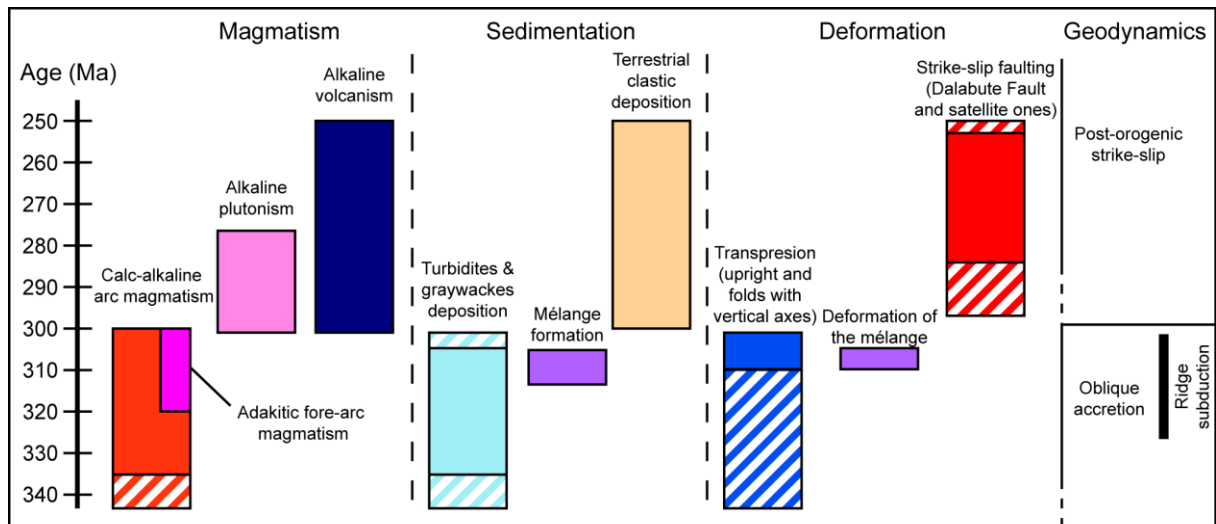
Magmatism

Sedimentation

Deformation

Geodynamics

Age (Ma)

250
260
270
280
290
300
310
320
330
340

Alkaline volcanism

Alkaline plutonism

Calc-alkaline arc magmatism

Adakitic fore-arc magmatism

Terrestrial clastic deposition

Turbidites & graywackes deposition

Mélange formation

Strike-slip faulting (Dalabute Fault and satellite ones)

Transpresion (upright and folds with vertical axes)

Deformation of the mélange

Post-orogenic strike-slip

Oblique accretion

Ridge subduction